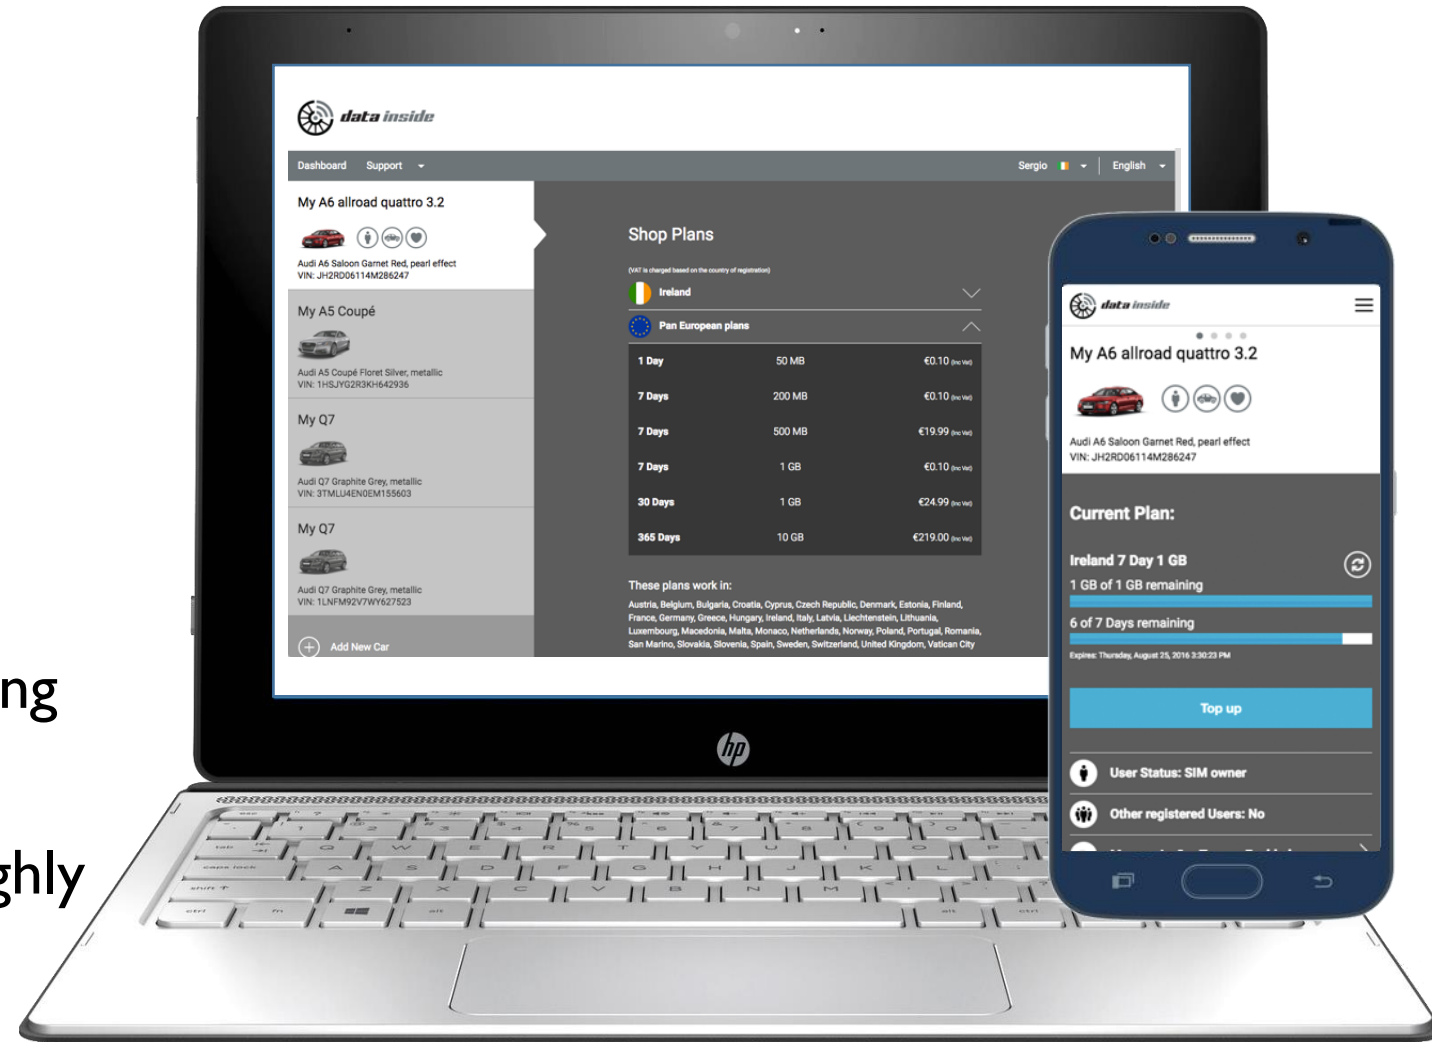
data inside

Dashboard Support Sergio English

My A6 allroad quattro 3.2
Audi A6 Saloon Garnet Red, pearl effect
VIN: JH2RD06114M286247

My A5 Coupé
Audi A5 Coupé Floret Silver, metallic
VIN: 1HSJYG2R3KH642936

My Q7
Audi Q7 Graphite Grey, metallic
VIN: 3TMLU4EN0EM155603

My Q7
Audi Q7 Graphite Grey, metallic
VIN: 1LNFM92V7WY627523

Add New Car

Shop Plans

(VAT is charged based on the country of registration)

Ireland

Pan European plans

| 1 Day | 50 MB | €0.10 (inc vat) |
|---|---|---|
| 7 Days | 200 MB | €0.10 (inc vat) |
| 7 Days | 500 MB | €19.99 (inc vat) |
| 7 Days | 1 GB | €0.10 (inc vat) |
| 30 Days | 1 GB | €24.99 (inc vat) |
| 365 Days | 10 GB | €219.00 (inc vat) |

These plans work in:
Austria, Belgium, Bulgaria, Croatia, Cyprus, Czech Republic, Denmark, Estonia, Finland, France, Germany, Greece, Hungary, Ireland, Italy, Latvia, Liechtenstein, Lithuania, Luxembourg, Macedonia, Malta, Monaco, Netherlands, Norway, Poland, Portugal, Romania, San Marino, Slovakia, Slovenia, Spain, Sweden, Switzerland, United Kingdom, Vatican City

data inside

My A6 allroad quattro 3.2
Audi A6 Saloon Garnet Red, pearl effect
VIN: JH2RD06114M286247

Current Plan:
Ireland 7 Day 1 GB
1 GB of 1 GB remaining
6 of 7 Days remaining
Expires: Thursday, August 25, 2016 3:30:23 PM

Top up

User Status: SIM owner

Other registered Users: No

ng

ghly